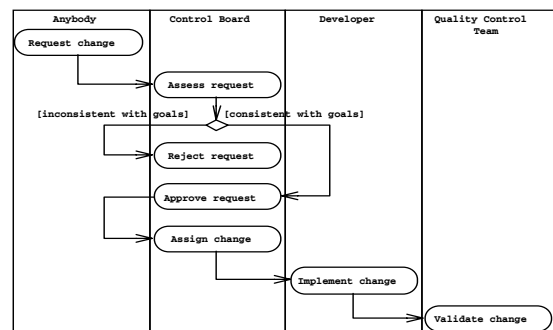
Anybody
Control Board
Developer
Quality Control Team

Request change
Assess request
[inconsistent with goals]
[consistent with goals]
Reject request
Approve request
Assign change
Implement change
Validate change